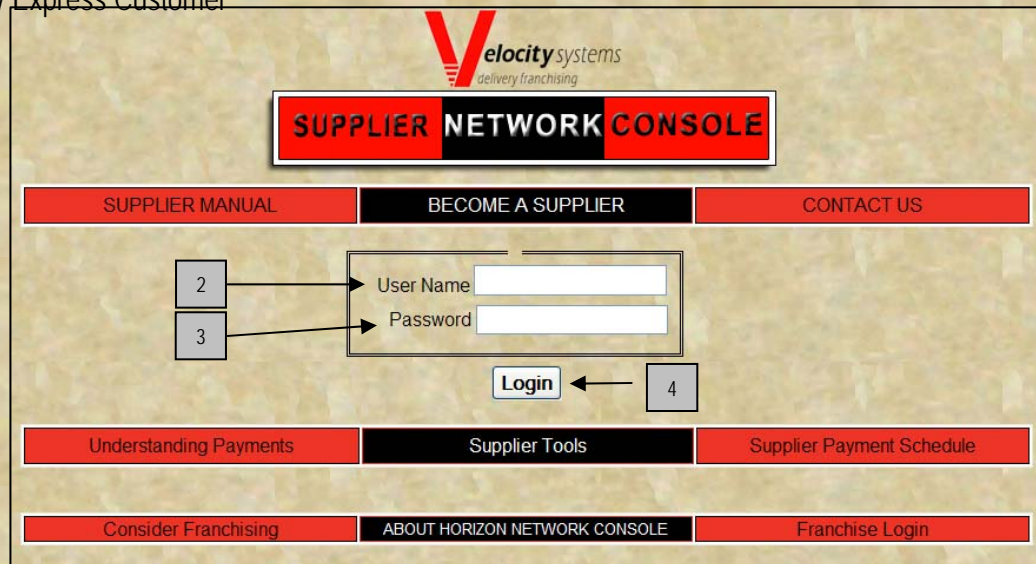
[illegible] Express Customer

Velocity systems
delivery franchising

SUPPLIER NETWORK CONSOLE

SUPPLIER MANUAL
BECOME A SUPPLIER
CONTACT US

2
User Name
3
Password

Login
4

Understanding Payments
Supplier Tools
Supplier Payment Schedule

Consider Franchising
ABOUT HORIZON NETWORK CONSOLE
Franchise Login